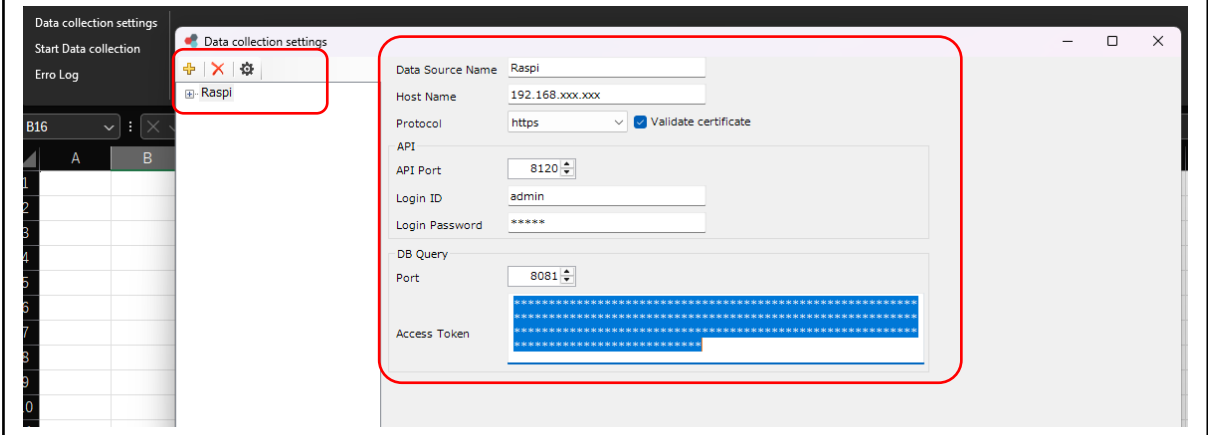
Data collection settings
Start Data collection
Erro Log

B16

A
B

1
2
3
4
5
6
7
8
9
10

Data collection settings

Raspi

Data Source Name Raspi
Host Name 192.168.xxx.xxx
Protocol https
Validate certificate

API
API Port 8120
Login ID admin
Login Password *****

DB Query
Port 8081
Access Token ****************************************************************************************************************************************************************************